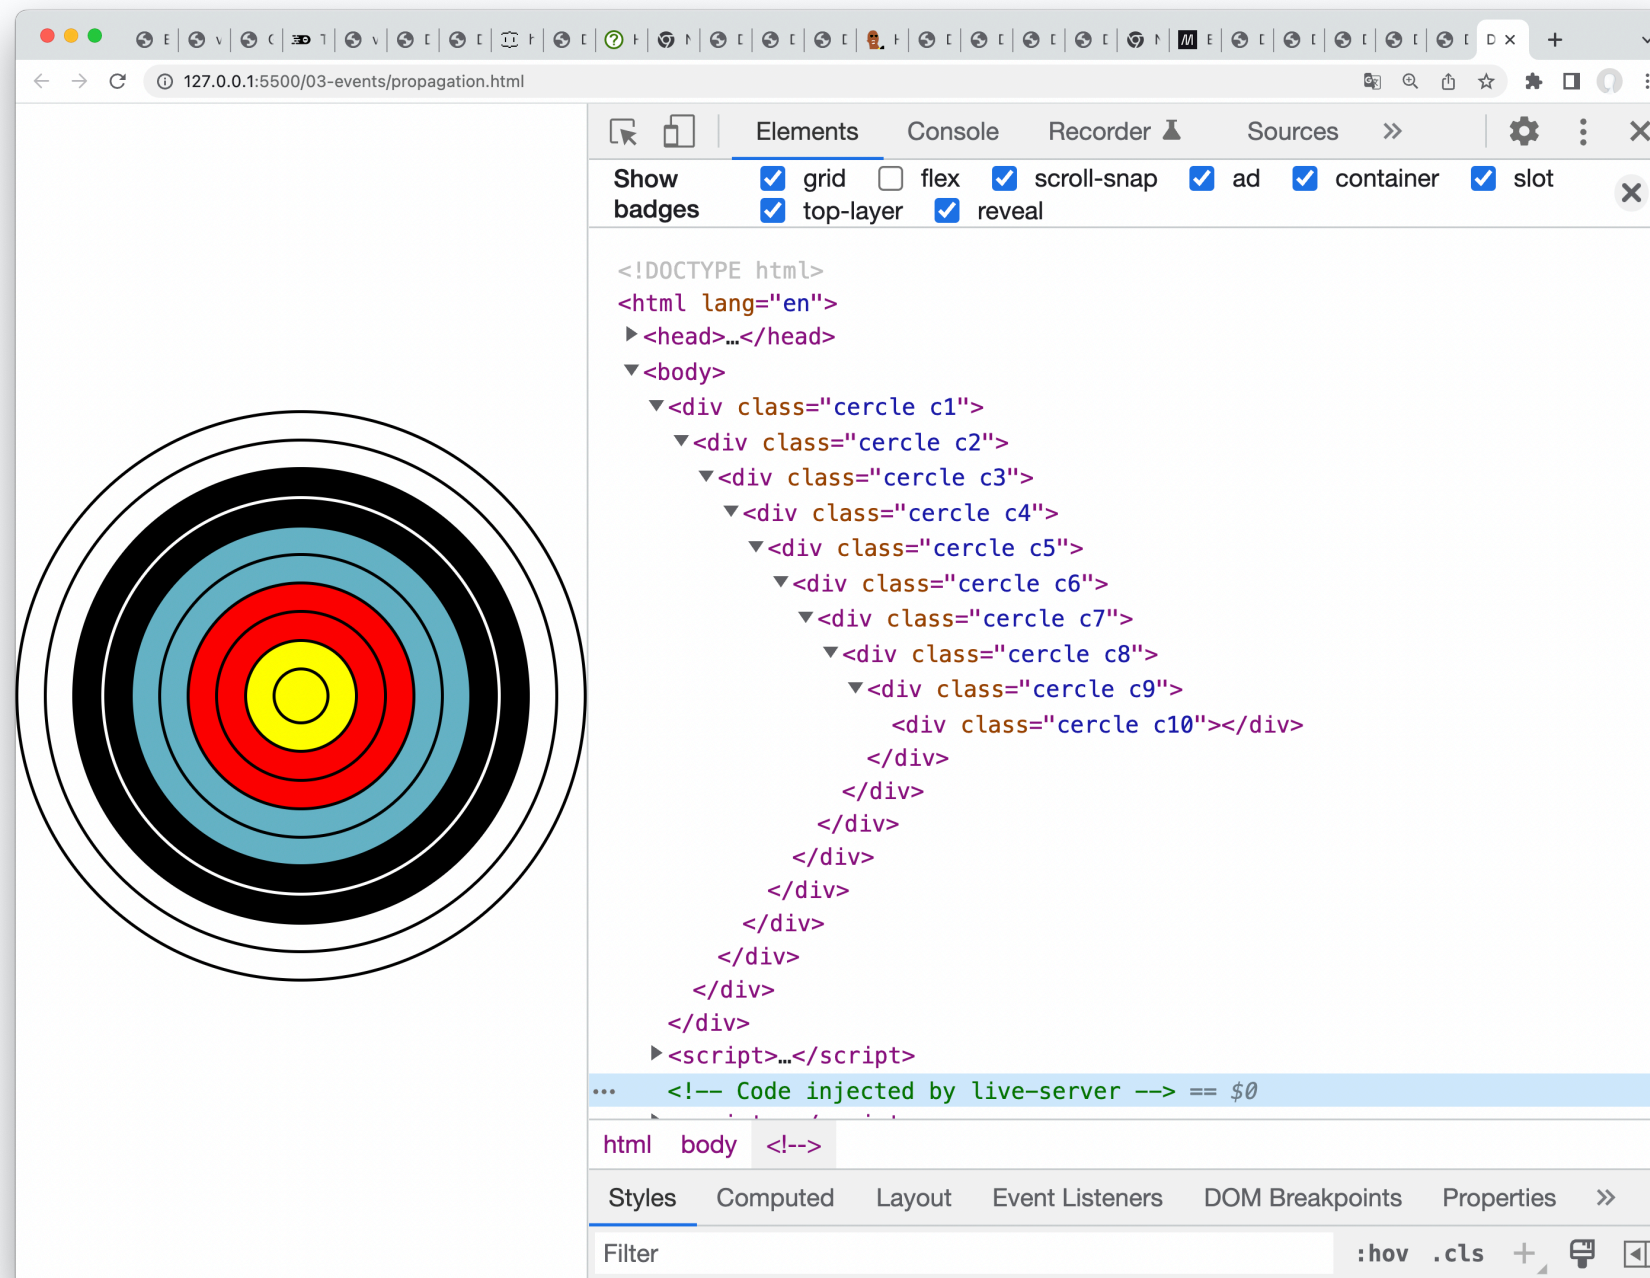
127.0.0.1:5500/03-events/propagation.html

Elements Console Recorder Sources »

Show badges grid flex scroll-snap ad container slot top-layer reveal

<!DOCTYPE html>
<html lang="en">
<head>…</head>
<body>
<div class="cercle c1">
<div class="cercle c2">
<div class="cercle c3">
<div class="cercle c4">
<div class="cercle c5">
<div class="cercle c6">
<div class="cercle c7">
<div class="cercle c8">
<div class="cercle c9">
<div class="cercle c10"></div>
</div>
</div>
</div>
</div>
</div>
</div>
</div>
</div>
</div>
<script>…</script>
<!-- Code injected by live-server --> == $0

html body <!---->

Styles Computed Layout Event Listeners DOM Breakpoints Properties »

Filter :hov .cls +